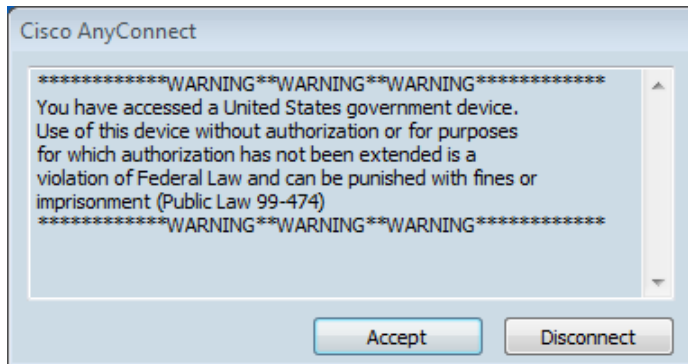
Cisco AnyConnect

************WARNING**WARNING**WARNING************
You have accessed a United States government device. Use of this device without authorization or for purposes for which authorization has not been extended is a violation of Federal Law and can be punished with fines or imprisonment (Public Law 99-474)
************WARNING**WARNING**WARNING************

Accept

Disconnect